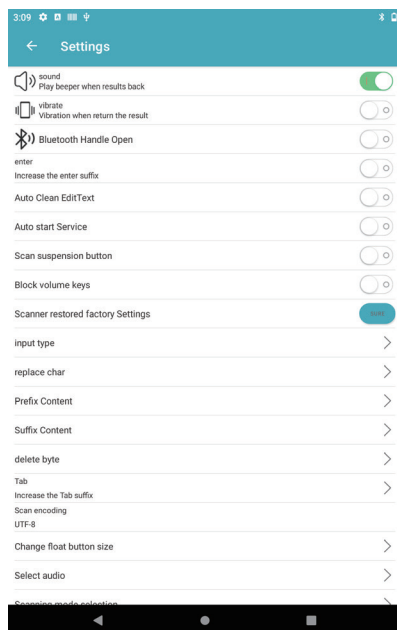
3:09

Settings

sound
Play beeper when results back

vibrate
Vibration when return the result

Bluetooth Handle Open

enter
Increase the enter suffix

Auto Clean EditText

Auto start Service

Scan suspension button

Block volume keys

Scanner restored factory Settings

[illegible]

input type

replace char

Prefix Content

Suffix Content

delete byte

Tab
Increase the Tab suffix

Scan encoding
UTF-8

Change float button size

Select audio

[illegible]